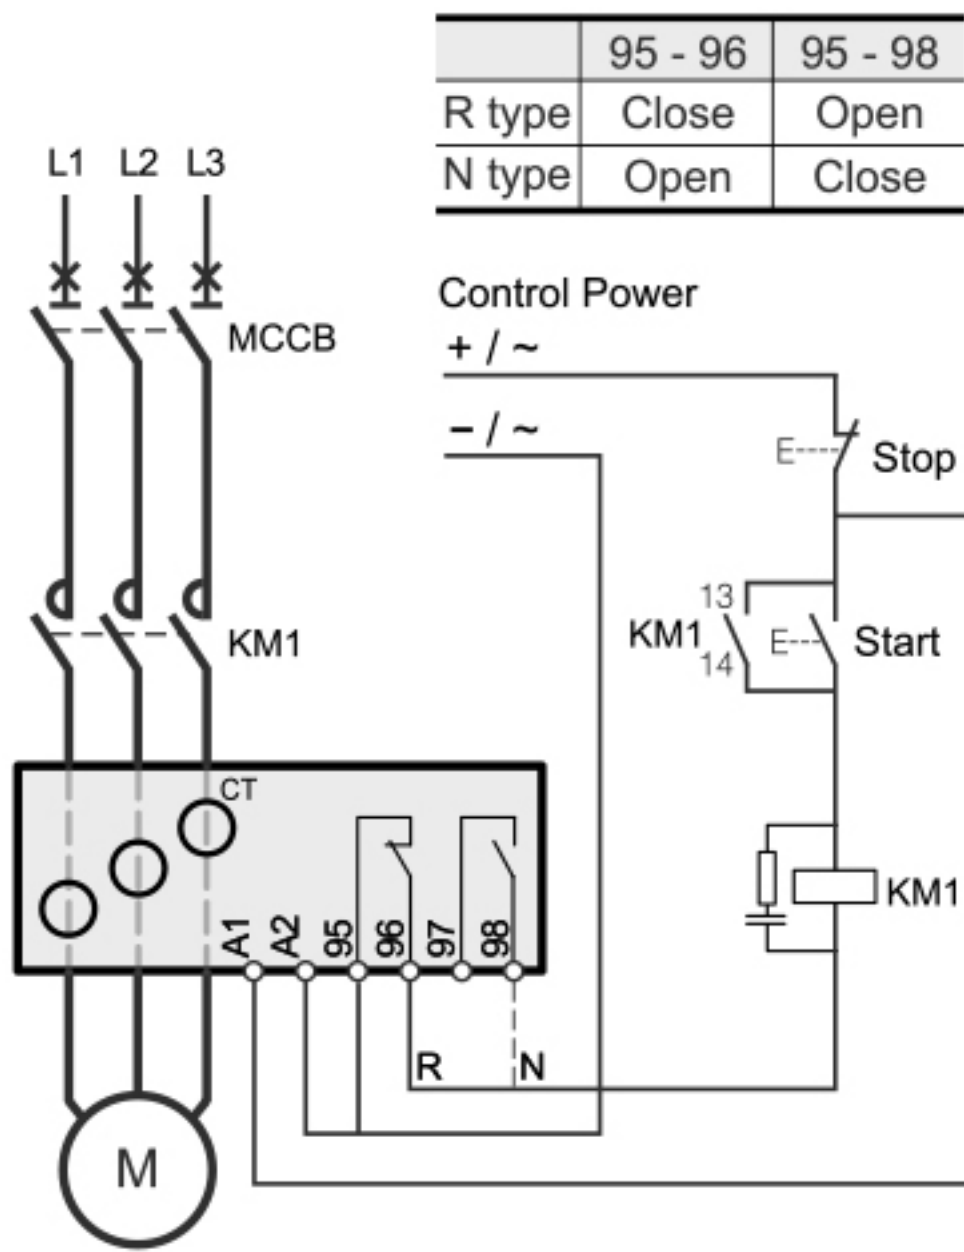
|  | 95 - 96 | 95 - 98 |
|---|---|---|
| R type | Close | Open |
| N type | Open | Close |

L1 L2 L3

MCCB

KM1

Control Power
+ / ~
– / ~

E Stop

13
KM1
14
E Start

KM1

CT

A1 A2 95 96 97 98

R N

M